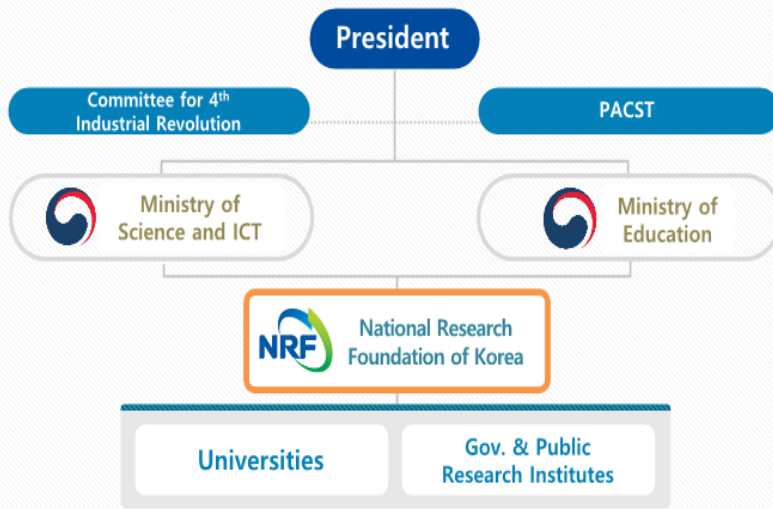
President

Committee for $4^{th}$ Industrial Revolution

PACST

Ministry of Science and ICT

Ministry of Education

NRF

National Research Foundation of Korea

Universities

Gov. & Public Research Institutes